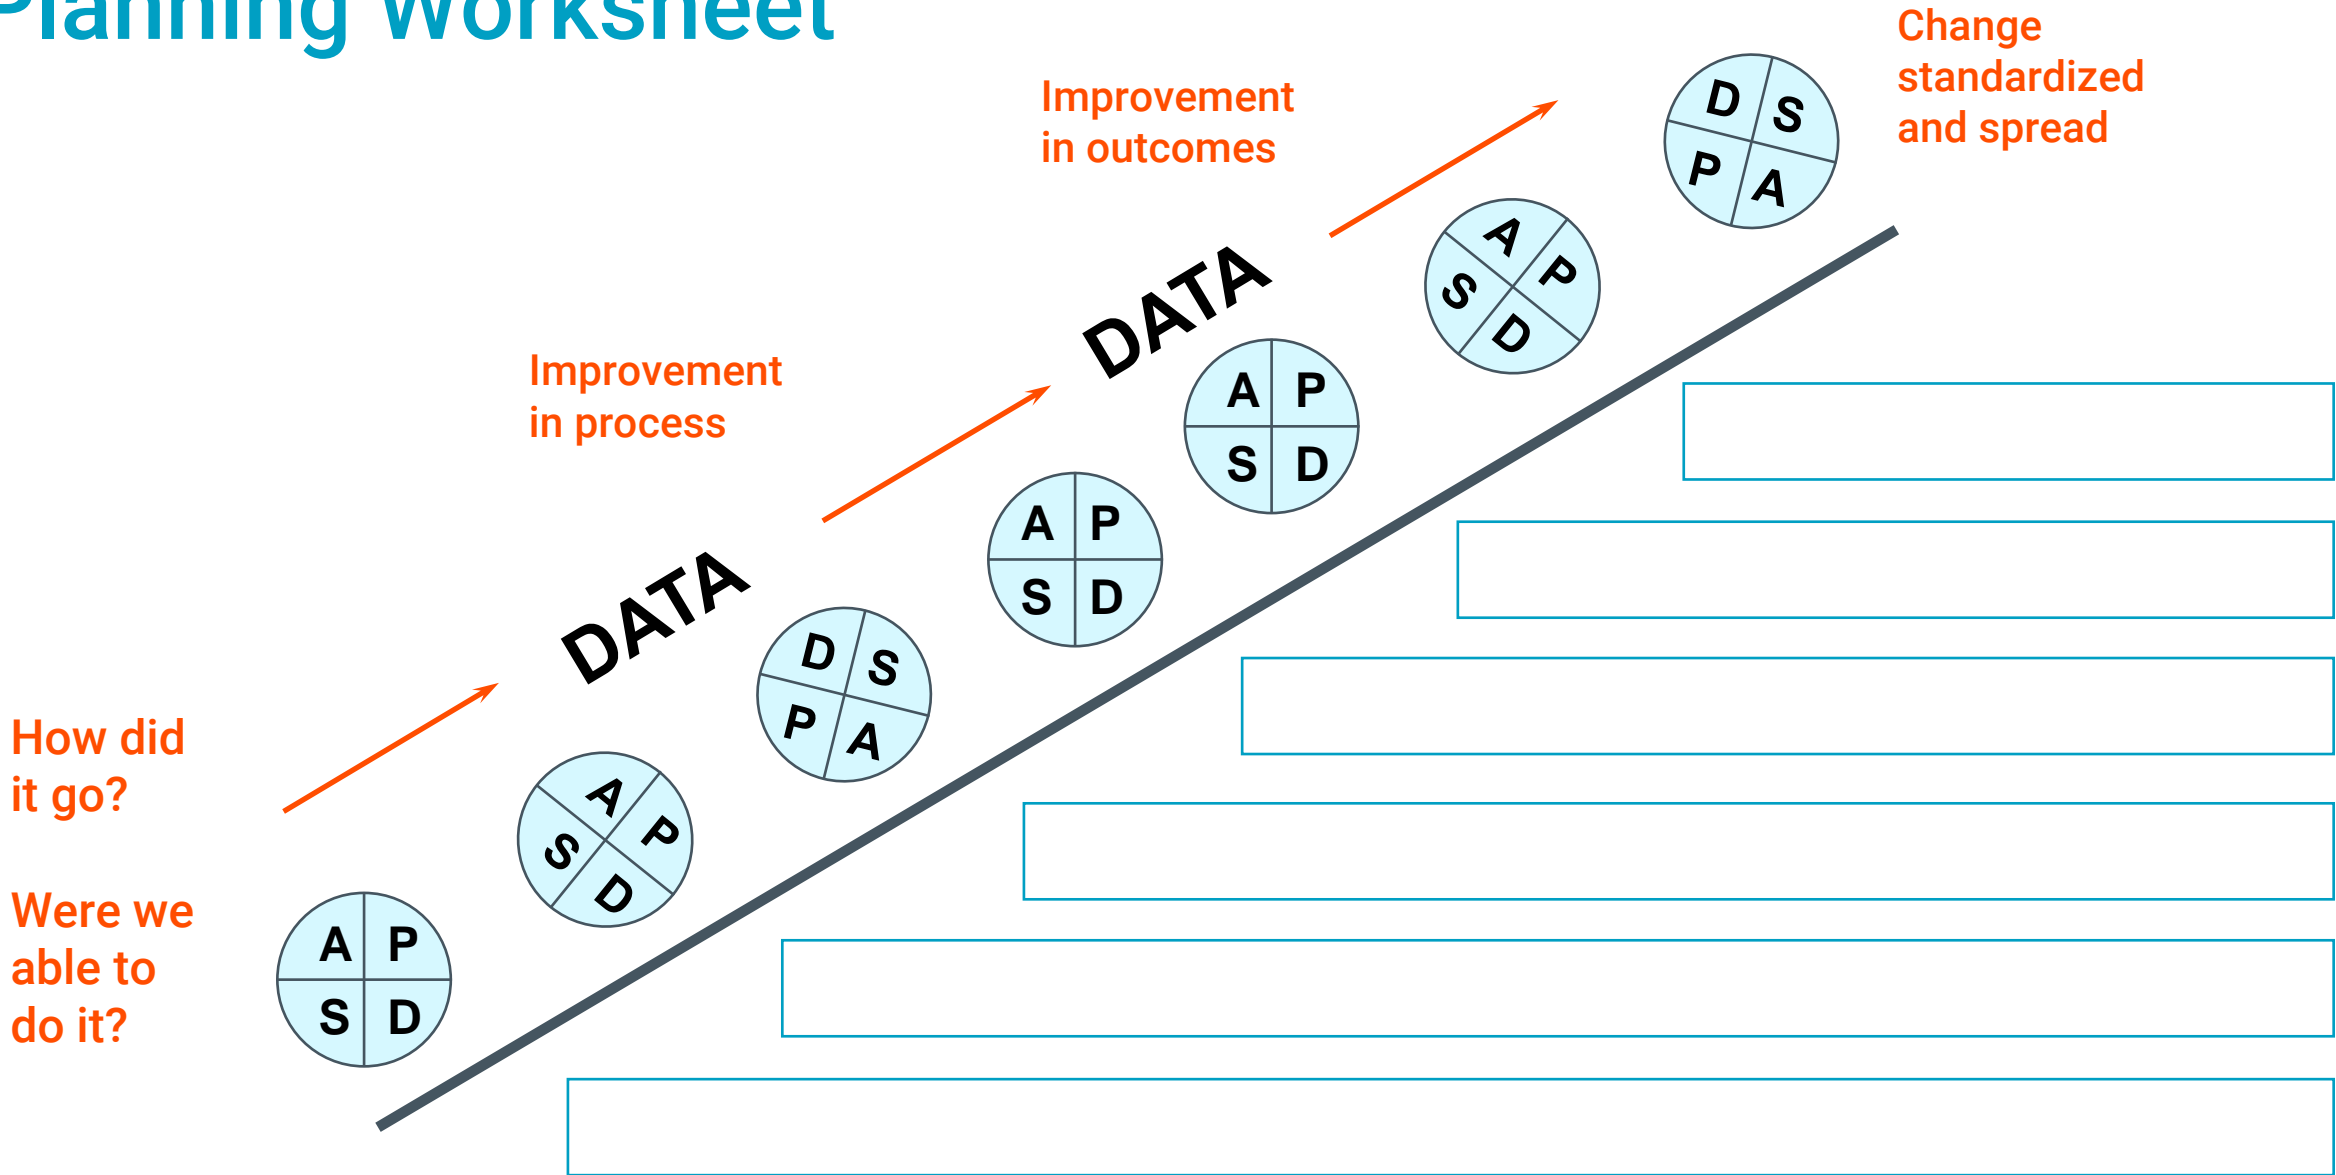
Planning Worksheet

Change standardized and spread

Improvement in outcomes

DATA

Improvement in process

DATA

How did it go?

Were we able to do it?

D S P A

A P S D

A P S D

A P S D

D S P A

A P S D

A P S D